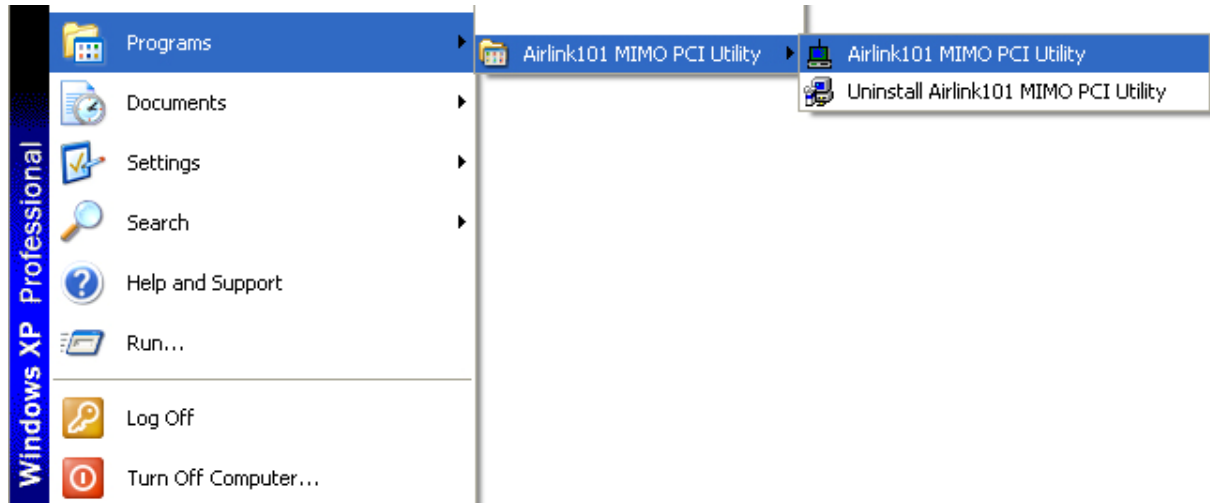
Windows XP Professional

Programs
Documents
Settings
Search
Help and Support
Run...
Log Off
Turn Off Computer...

Airlink101 MIMO PCI Utility

Airlink101 MIMO PCI Utility
Uninstall Airlink101 MIMO PCI Utility